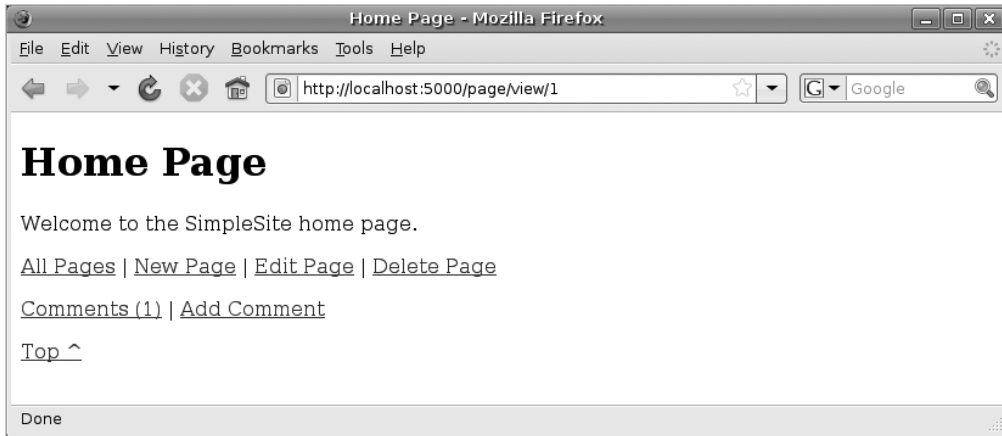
Home Page - Mozilla Firefox

File Edit View History Bookmarks Tools Help

http://localhost:5000/page/view/1

Google

# Home Page

Welcome to the SimpleSite home page.

All Pages | New Page | Edit Page | Delete Page

Comments (1) | Add Comment

Top ^

Done